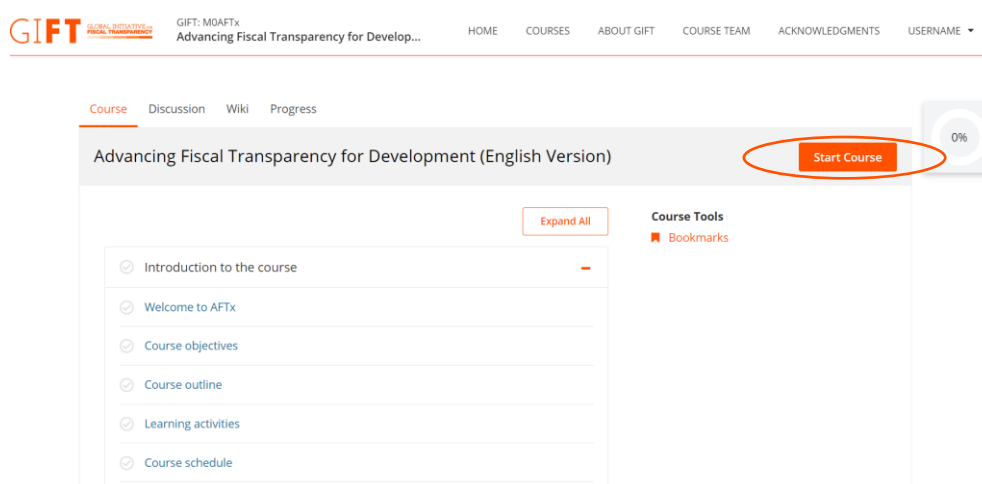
GIFT GLOBAL INITIATIVE for FISCAL TRANSPARENCY

GIFT: M0AFTx
Advancing Fiscal Transparency for Develop...

HOME COURSES ABOUT GIFT COURSE TEAM ACKNOWLEDGMENTS USERNAME

Course Discussion Wiki Progress

0%

Advancing Fiscal Transparency for Development (English Version)

Start Course

Expand All

Course Tools
Bookmarks

Introduction to the course

Welcome to AFTx

Course objectives

Course outline

Learning activities

Course schedule